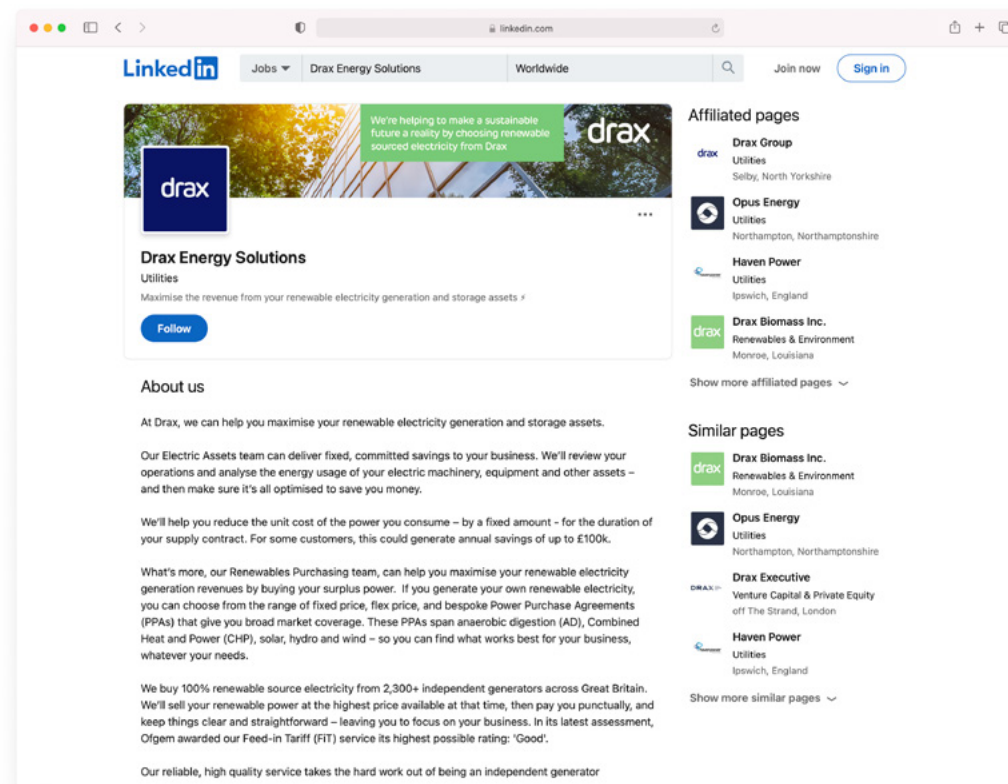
linkedin.com

LinkedIn Jobs Drax Energy Solutions Worldwide Join now Sign in

We're helping to make a sustainable future a reality by choosing renewable sourced electricity from Drax

drax

drax

Drax Energy Solutions
Utilities
Maximise the revenue from your renewable electricity generation and storage assets ⚡

Follow

About us

At Drax, we can help you maximise your renewable electricity generation and storage assets.

Our Electric Assets team can deliver fixed, committed savings to your business. We'll review your operations and analyse the energy usage of your electric machinery, equipment and other assets – and then make sure it's all optimised to save you money.

We'll help you reduce the unit cost of the power you consume – by a fixed amount - for the duration of your supply contract. For some customers, this could generate annual savings of up to £100k.

What's more, our Renewables Purchasing team, can help you maximise your renewable electricity generation revenues by buying your surplus power. If you generate your own renewable electricity, you can choose from the range of fixed price, flex price, and bespoke Power Purchase Agreements (PPAs) that give you broad market coverage. These PPAs span anaerobic digestion (AD), Combined Heat and Power (CHP), solar, hydro and wind – so you can find what works best for your business, whatever your needs.

We buy 100% renewable source electricity from 2,300+ independent generators across Great Britain. We'll sell your renewable power at the highest price available at that time, then pay you punctually, and keep things clear and straightforward – leaving you to focus on your business. In its latest assessment, Ofgem awarded our Feed-in Tariff (FiT) service its highest possible rating: 'Good'.

Our reliable, high quality service takes the hard work out of being an independent generator

Affiliated pages

drax
Drax Group
Utilities
Selby, North Yorkshire

Opus Energy
Utilities
Northampton, Northamptonshire

Haven Power
Utilities
Ipswich, England

drax
Drax Biomass Inc.
Renewables & Environment
Monroe, Louisiana

Show more affiliated pages

Similar pages

drax
Drax Biomass Inc.
Renewables & Environment
Monroe, Louisiana

Opus Energy
Utilities
Northampton, Northamptonshire

DRAX
Drax Executive
Venture Capital & Private Equity
off The Strand, London

Haven Power
Utilities
Ipswich, England

Show more similar pages